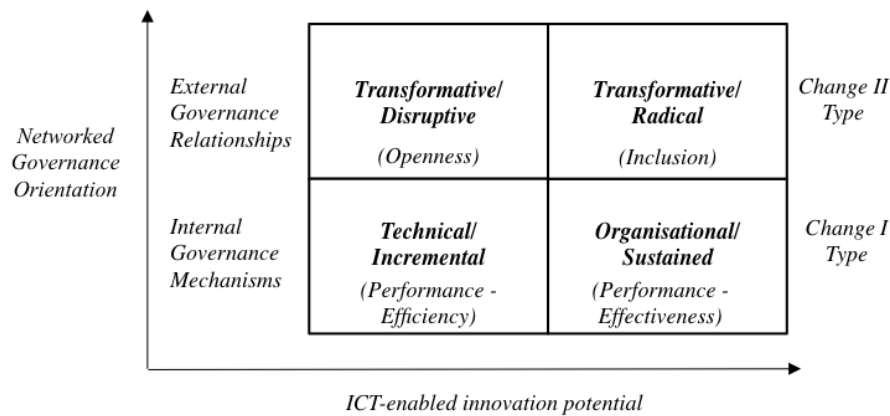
Networked Governance Orientation

External Governance Relationships

| Transformative/ Disruptive (Openness) | Transformative/ Radical (Inclusion) |
|---|---|
| Technical/ Incremental (Performance - Efficiency) | Organisational/ Sustained (Performance - Effectiveness) |

Change II Type

Internal Governance Mechanisms

Change I Type

ICT-enabled innovation potential